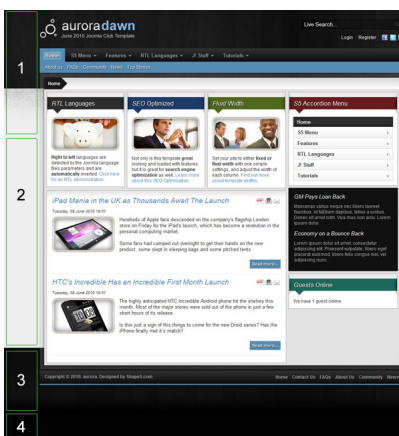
1

auroradawn
June 2010 Joomla Club Template

Live Search...
Login Register

Home S5 Menu Features RTL Languages Stuff Tutorials

About us FAQs Community News Top Stories

Home

2

RTL Languages

Right to left languages are detected by the Joomla language files parameters and are automatically inverted. Click here for an RTL demonstration.

SEO Optimized

Not only is this template great looking and loaded with features but it is great for search engine optimization as well. Learn more about this SEO Optimization.

Fluid Width

Set your site to either fixed or fluid width with one simple settings, and adjust the width of each column. Find out more about template widths.

S5 Accordion Menu

Home
S5 Menu
Features
RTL Languages
Stuff
Tutorials

iPad Mania in the UK as Thousands Await The Launch

Tuesday, 08 June 2010 15:01

Hundreds of Apple fans descended on the company's flagship London store on Friday for the iPad's launch, which has become a revolution in the personal computing market.

Some fans had camped out overnight to get their hands on the new product, some slept in sleeping bags and some pitched tents.

Read more...

HTC's Incredible Has an Incredible First Month Launch

Tuesday, 08 June 2010 15:01

The highly anticipated HTC Incredible Android phone hit the shelves this month. Most of the major stores were sold out of the phone in just a few short hours of its release.

Is this just a sign of this things to come for the new Droid series? Has the iPhone finally met it's match?

Read more...

GM Pays Loan Back

Maecenas cursus magna nec libero laoreet faucibus, et bibendum dapibus, tellus a cursus. Donec sit amet tellus. Vivamus non arcu.

Economy on a Bounce Back

Lorem ipsum dolor sit amet, consectetuer adipiscing elit. Praesent vulputate, ipsum sit amet read more. Vivamus felis congue nisi, vel read more.

Guests Online

We have 1 guest online

3

Copyright © 2010. aurora. Designed by Shape5.com

Home Contact Us FAQs About Us Community News

4